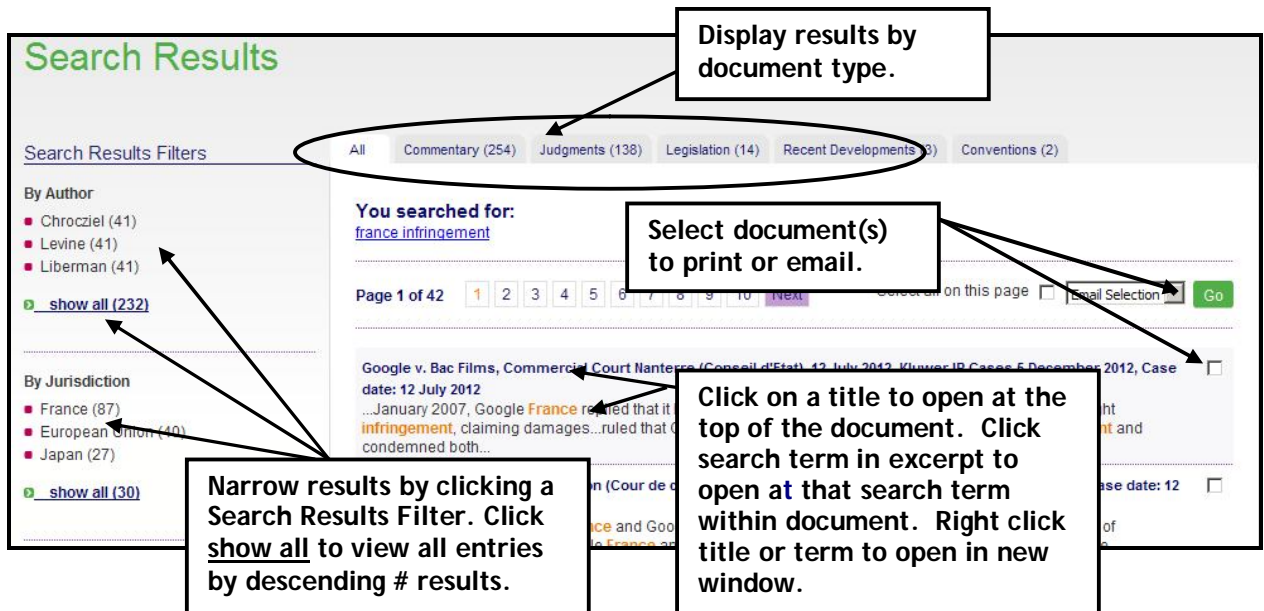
Search Results

Display results by document type.

Search Results Filters

All | Commentary (254) | Judgments (138) | Legislation (14) | Recent Developments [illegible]3) | Conventions (2)

By Author
Chrocziel (41)
Levine (41)
Liberman (41)

show all (232)

You searched for:
france infringement

Select document(s) to print or email.

Page 1 of 42 1 2 3 4 5 6 7 8 9 10 Next

Select all on this page Email Selection Go

By Jurisdiction
France (87)
European Union (40)
Japan (27)

show all (30)

Google v. Bac Films, Commercial Court Nanterre (Conseil d'Etat), 12 July 2012, Kluwer IP Cases 5 December 2012, Case date: 12 July 2012
...January 2007, Google France reported that it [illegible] ght infringement, claiming damages...ruled that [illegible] nt and condemned both...

Click on a title to open at the top of the document. Click search term in excerpt to open at that search term within document. Right click title or term to open in new window.

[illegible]n (Cour de c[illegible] ase date: 12
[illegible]ce and Goo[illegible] of
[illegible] France a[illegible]

Narrow results by clicking a Search Results Filter. Click show all to view all entries by descending # results.